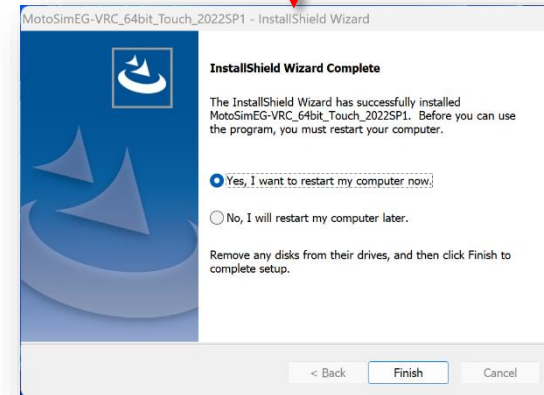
MotoSimEG-VRC_64bit_Touch_2022SP1 - InstallShield Wizard

InstallShield Wizard Complete

The InstallShield Wizard has successfully installed MotoSimEG-VRC_64bit_Touch_2022SP1. Before you can use the program, you must restart your computer.

Yes, I want to restart my computer now.

No, I will restart my computer later.

Remove any disks from their drives, and then click Finish to complete setup.

< Back

Finish

Cancel